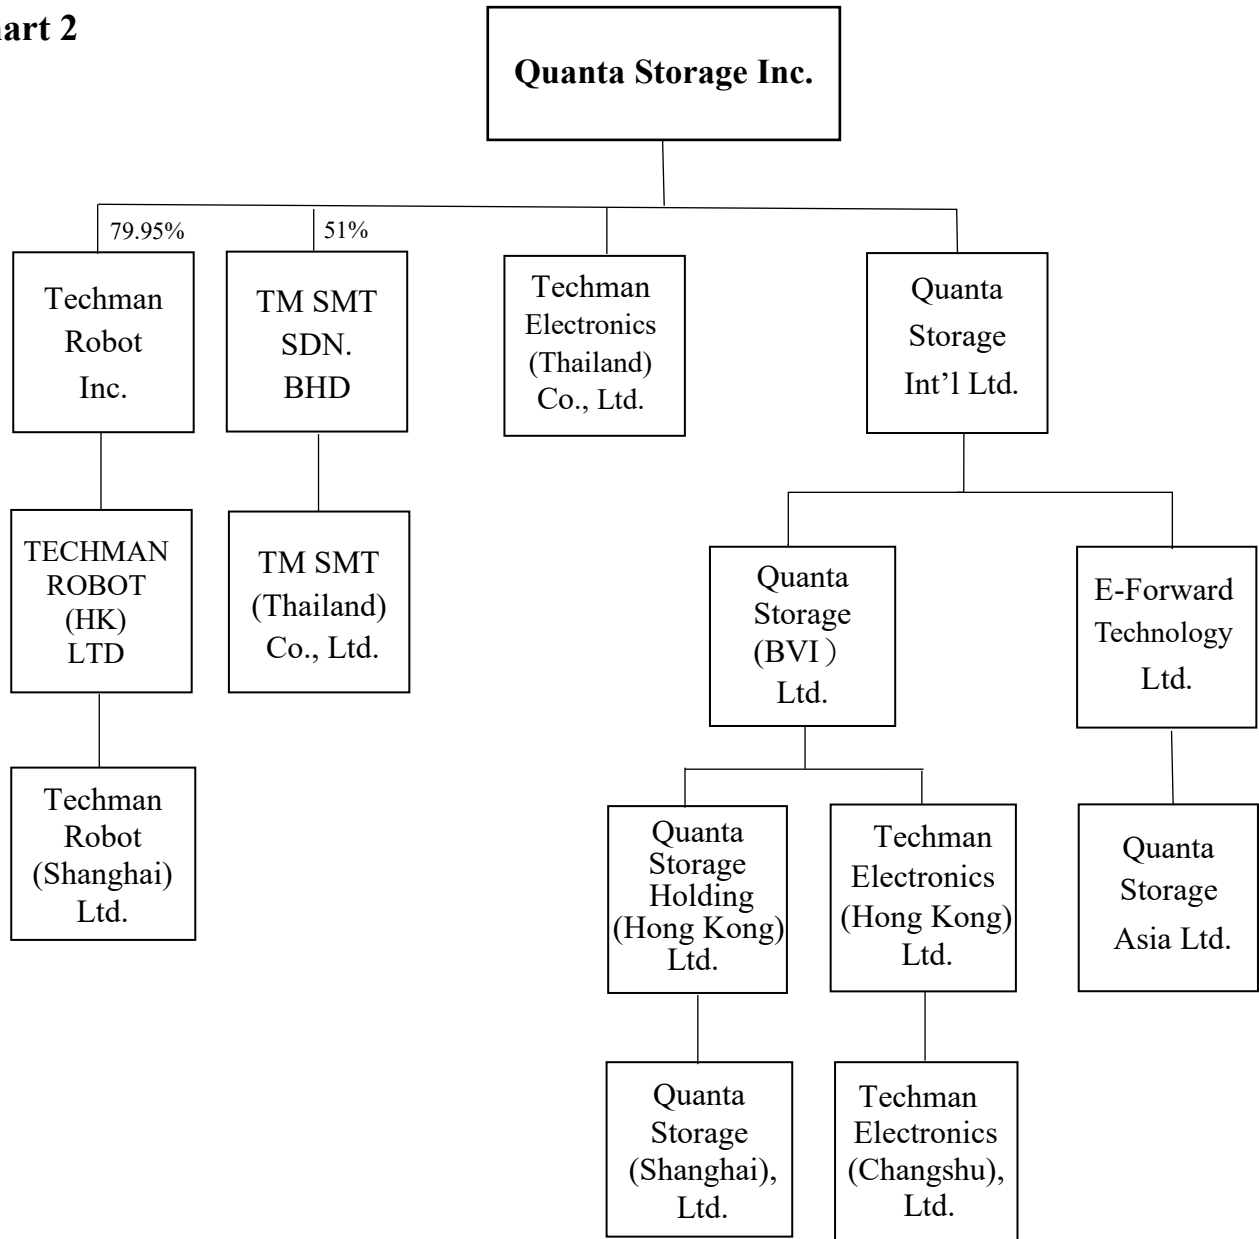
art 2

Quanta Storage Inc.

79.95%

Techman Robot Inc.

51%

TM SMT SDN. BHD

Techman Electronics (Thailand) Co., Ltd.

Quanta Storage Int'l Ltd.

TECHMAN ROBOT (HK) LTD

TM SMT (Thailand) Co., Ltd.

Quanta Storage (BVI) Ltd.

E-Forward Technology Ltd.

Techman Robot (Shanghai) Ltd.

Quanta Storage Holding (Hong Kong) Ltd.

Techman Electronics (Hong Kong) Ltd.

Quanta Storage Asia Ltd.

Quanta Storage (Shanghai), Ltd.

Techman Electronics (Changshu), Ltd.